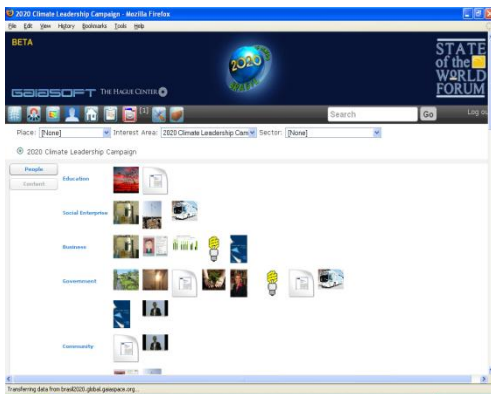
2020 Climate Leadership Campaign - Mozilla Firefox

File Edit View History Bookmarks Tools Help

BETA

GAIASOFT THE HAGUE CENTER

2020

STATE of the WORLD FORUM

[1]

Search

Go

Log ou

Place: [None] Interest Area: 2020 Climate Leadership Cam Sector: [None]

2020 Climate Leadership Campaign

People

Content

Education

Social Enterprise

Business

Government

Community

Transferring data from brasil2020.global.gaiaspace.org...